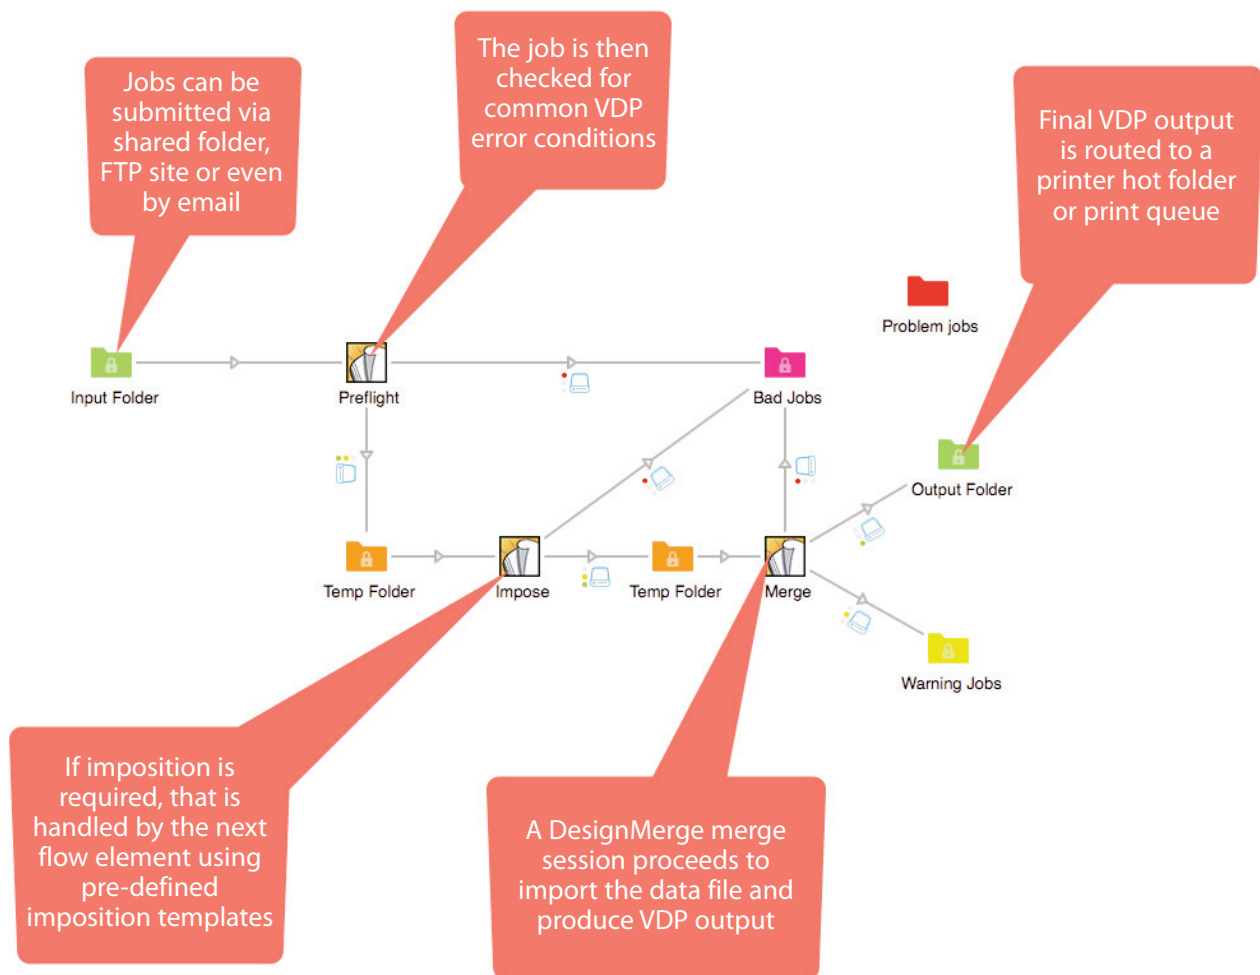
Jobs can be submitted via shared folder, FTP site or even by email

The job is then checked for common VDP error conditions

Final VDP output is routed to a printer hot folder or print queue

Problem jobs

Input Folder

Preflight

Bad Jobs

Output Folder

Temp Folder

Impose

Temp Folder

Merge

Warning Jobs

If imposition is required, that is handled by the next flow element using pre-defined imposition templates

A DesignMerge merge session proceeds to import the data file and produce VDP output